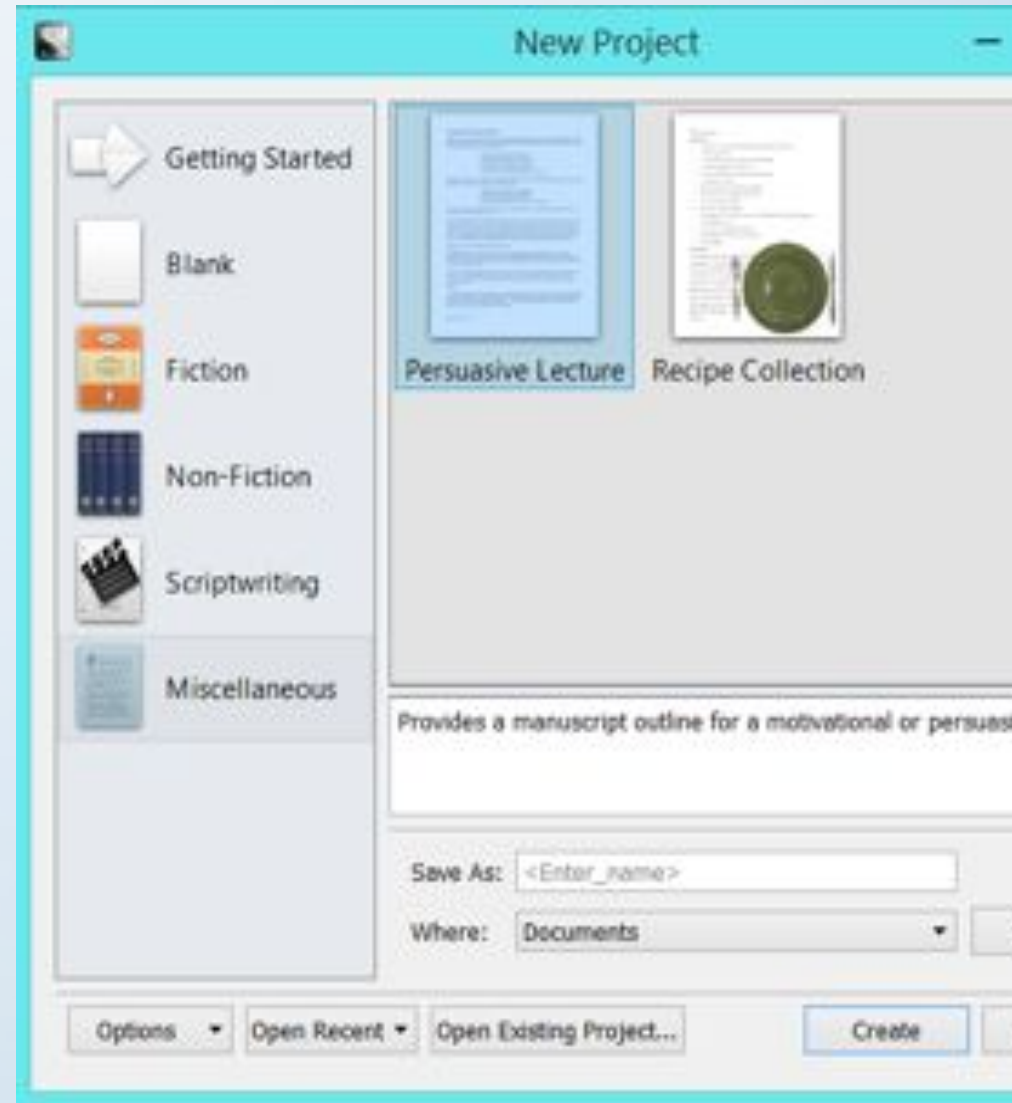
New Project

Getting Started

Blank

Fiction

Non-Fiction

Scriptwriting

Miscellaneous

Persuasive Lecture

Recipe Collection

Provides a manuscript outline for a motivational or persuas

Save As: <Enter_name>

Where: Documents

Options

Open Recent

Open Existing Project...

Create